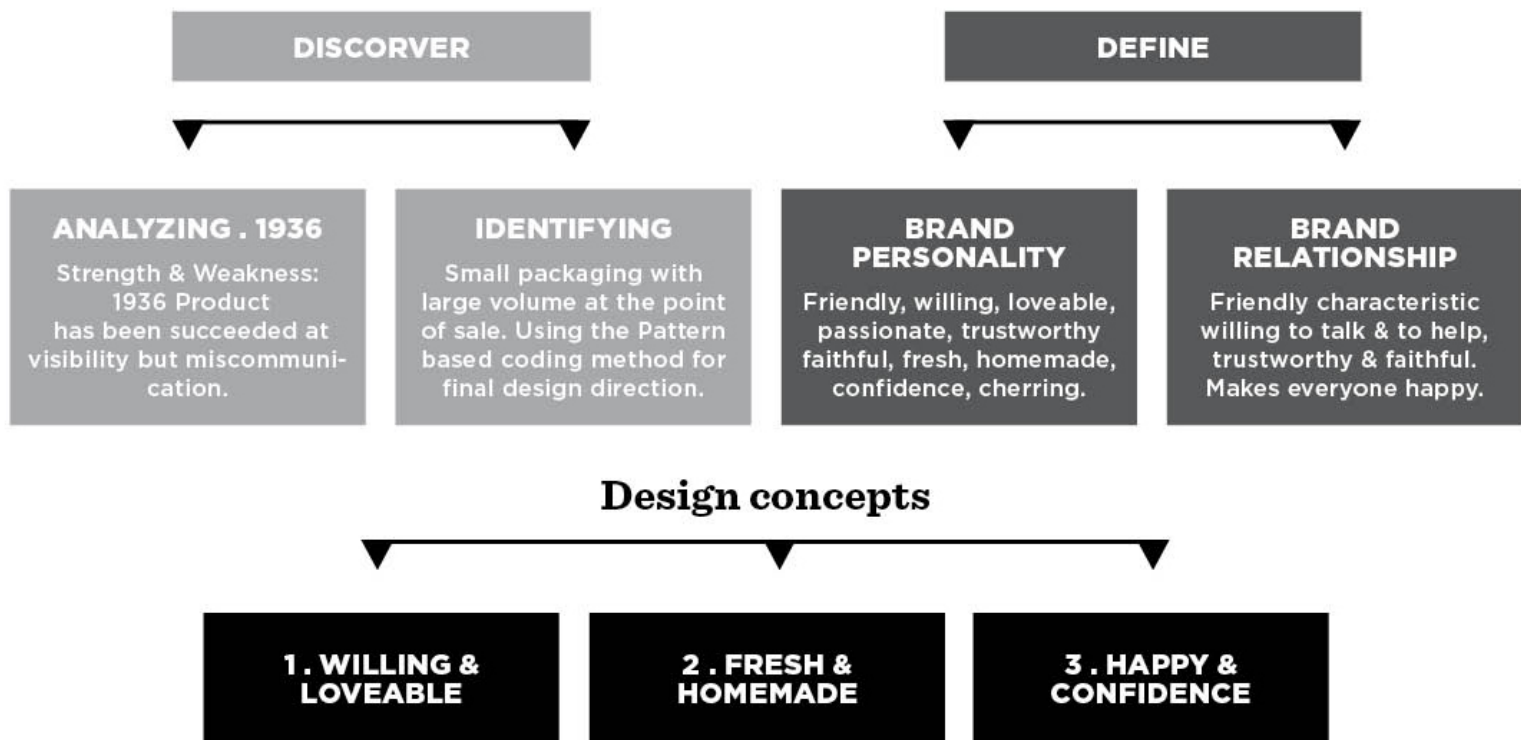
DISCOVER

DEFINE

ANALYZING . 1936
Strength & Weakness: 1936 Product has been succeeded at visibility but miscommunication.

IDENTIFYING
Small packaging with large volume at the point of sale. Using the Pattern based coding method for final design direction.

BRAND PERSONALITY
Friendly, willing, loveable, passionate, trustworthy faithful, fresh, homemade, confidence, cherring.

BRAND RELATIONSHIP
Friendly characteristic willing to talk & to help, trustworthy & faithful. Makes everyone happy.

Design concepts

1. WILLING & LOVEABLE

2 . FRESH & HOMEMADE

3 . HAPPY & CONFIDENCE